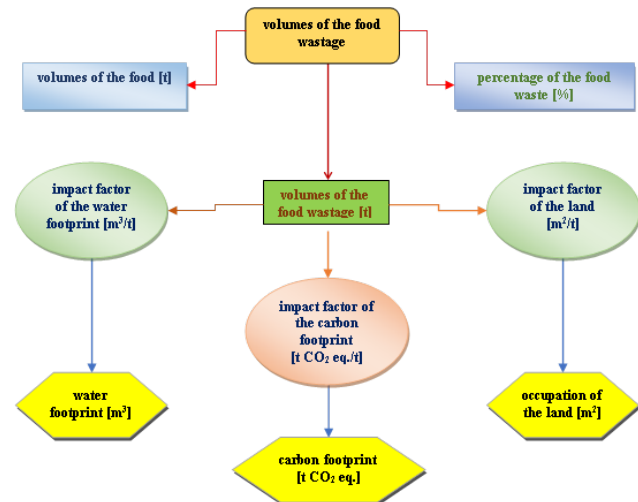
volumes of the food wastage

volumes of the food [t]

percentage of the food waste [%]

impact factor of the water footprint [$m^3$/t]

volumes of the food wastage [t]

impact factor of the land [$m^2$/t]

impact factor of the carbon footprint [t $CO_2$ eq./t]

water footprint [$m^3$]

occupation of the land [$m^2$]

carbon footprint [t $CO_2$ eq.]